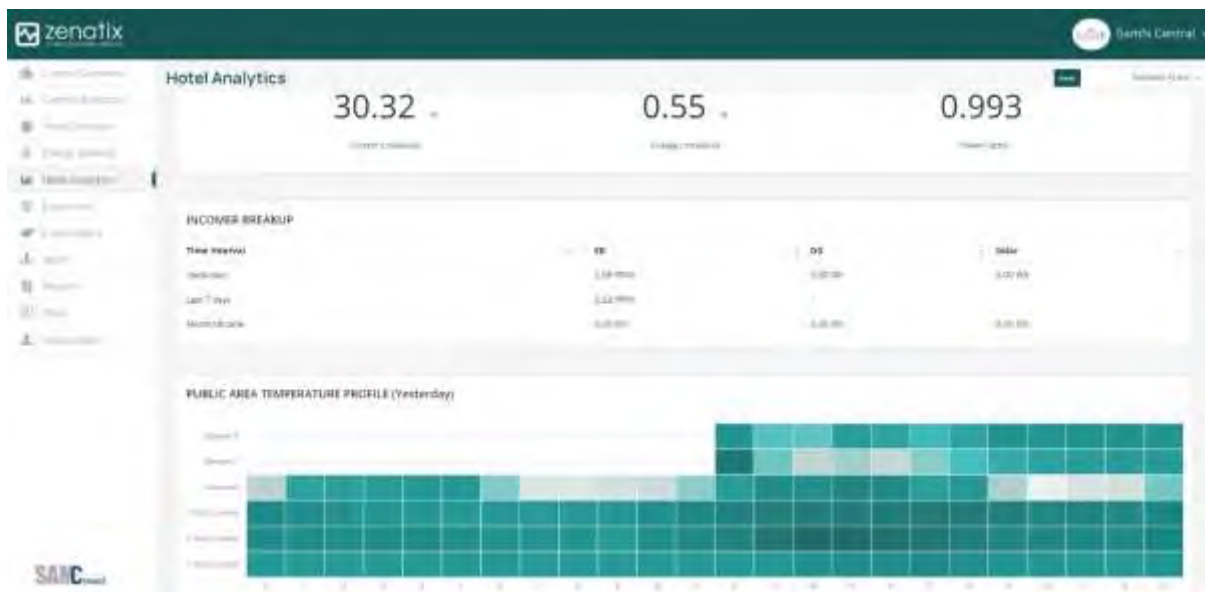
zenatix

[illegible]

Hotel Analytics

30.32

0.55

0.993

INCOMER BREAKUP

| Time Interval | EB | DG | Solar |
|---|---|---|---|
| Yesterday | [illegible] | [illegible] | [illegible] |
| Last 7 days | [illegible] | | |
| Month till date | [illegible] | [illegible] | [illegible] |

PUBLIC AREA TEMPERATURE PROFILE (Yesterday)

SANC